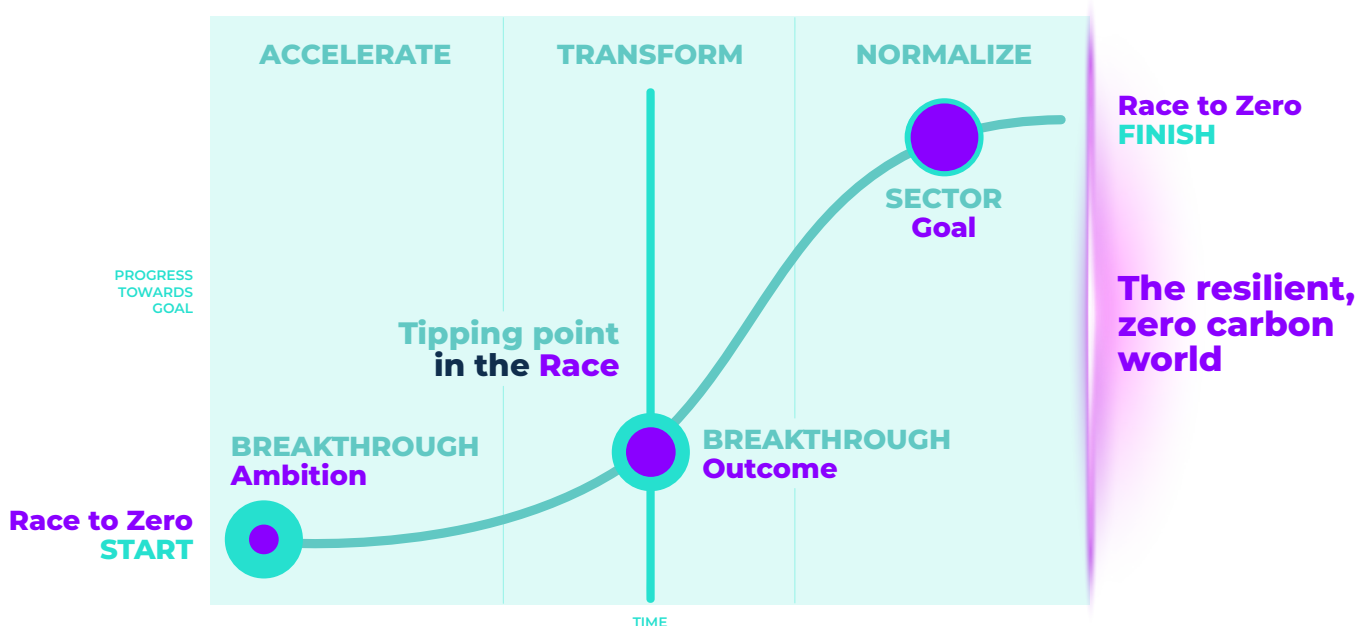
ACCELERATE

TRANSFORM

NORMALIZE

Race to Zero FINISH

SECTOR Goal

PROGRESS TOWARDS GOAL

The resilient, zero carbon world

Tipping point in the Race

BREAKTHROUGH Ambition

BREAKTHROUGH Outcome

Race to Zero START

TIME